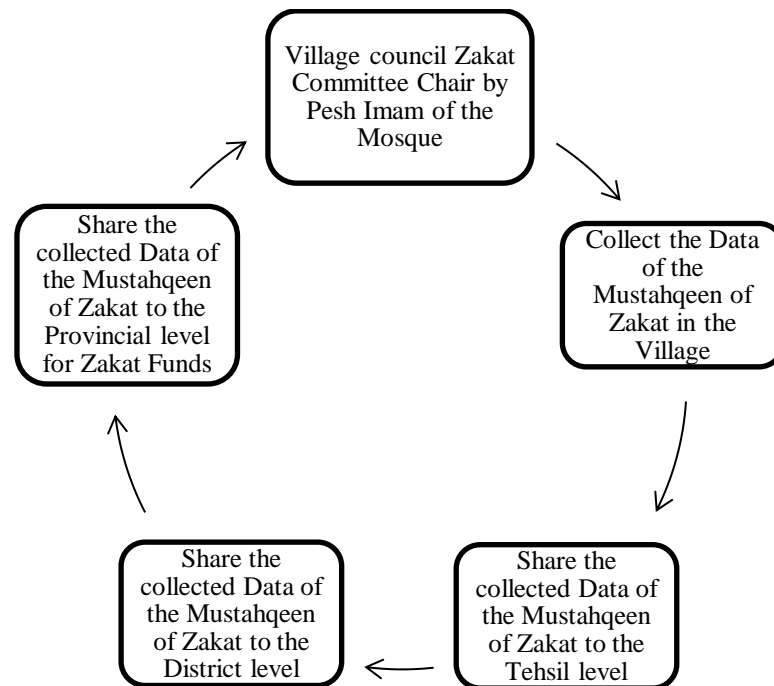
Village council Zakat Committee Chair by Pesh Imam of the Mosque

Collect the Data of the Mustahqeen of Zakat in the Village

Share the collected Data of the Mustahqeen of Zakat to the Tehsil level

Share the collected Data of the Mustahqeen of Zakat to the District level

Share the collected Data of the Mustahqeen of Zakat to the Provincial level for Zakat Funds